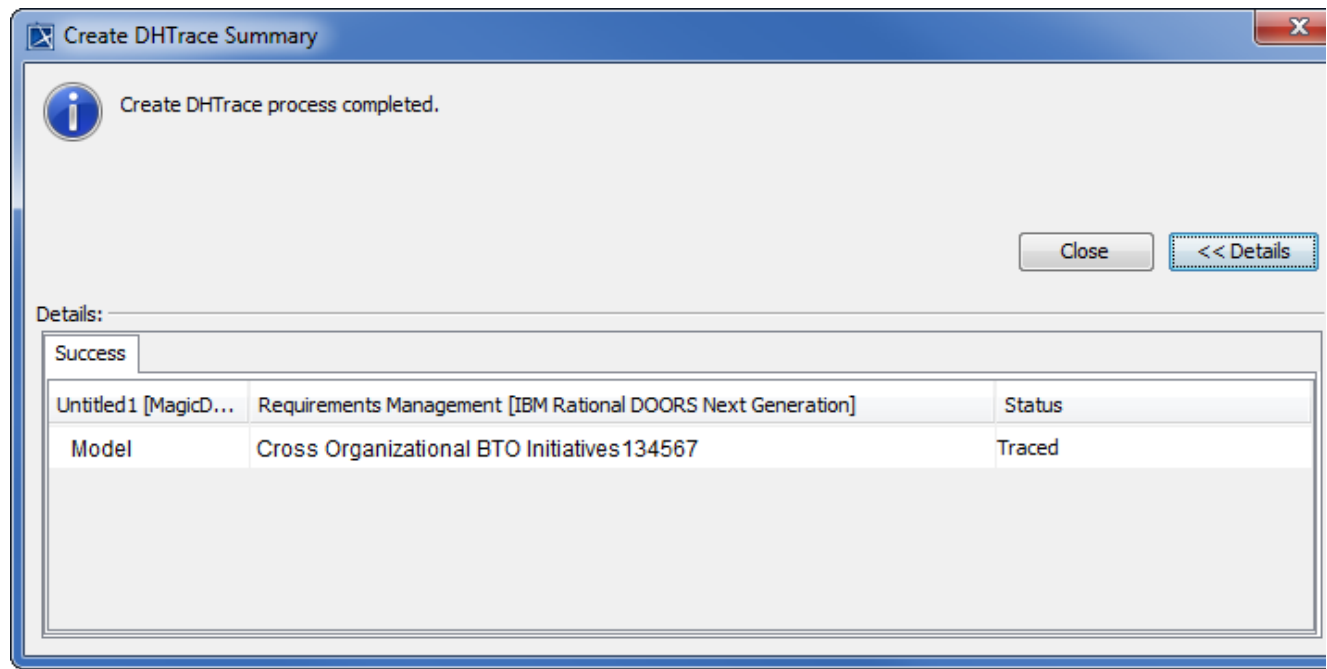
Create DHTrace Summary

Create DHTrace process completed.

Close
<< Details

Details:

Success

| Untitled1 [MagicD... | Requirements Management [IBM Rational DOORS Next Generation] | Status |
|---|---|---|
| Model | Cross Organizational BTO Initiatives134567 | Traced |